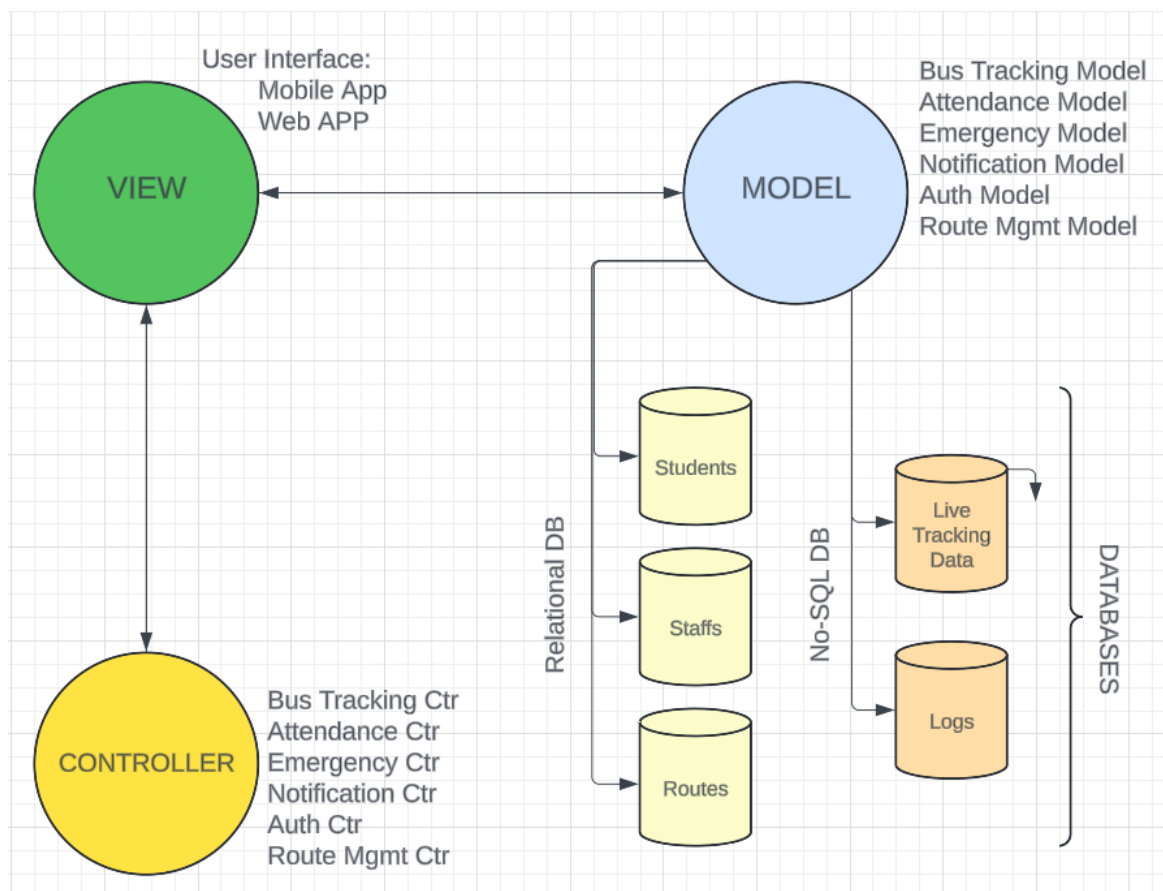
User Interface:
Mobile App
Web APP

VIEW

MODEL

Bus Tracking Model
Attendance Model
Emergency Model
Notification Model
Auth Model
Route Mgmt Model

Relational DB

Students

Staffs

Routes

No-SQL DB

Live Tracking Data

Logs

DATABASES

CONTROLLER

Bus Tracking Ctr
Attendance Ctr
Emergency Ctr
Notification Ctr
Auth Ctr
Route Mgmt Ctr